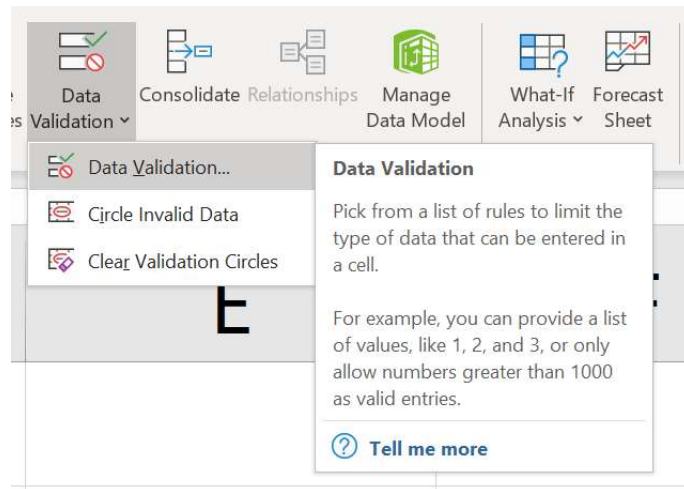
Data Validation ˅ Consolidate Relationships Manage Data Model What-If Analysis ˅ Forecast Sheet

Data Validation...

Circle Invalid Data

Clear Validation Circles

E

Data Validation

Pick from a list of rules to limit the type of data that can be entered in a cell.

For example, you can provide a list of values, like 1, 2, and 3, or only allow numbers greater than 1000 as valid entries.

Tell me more